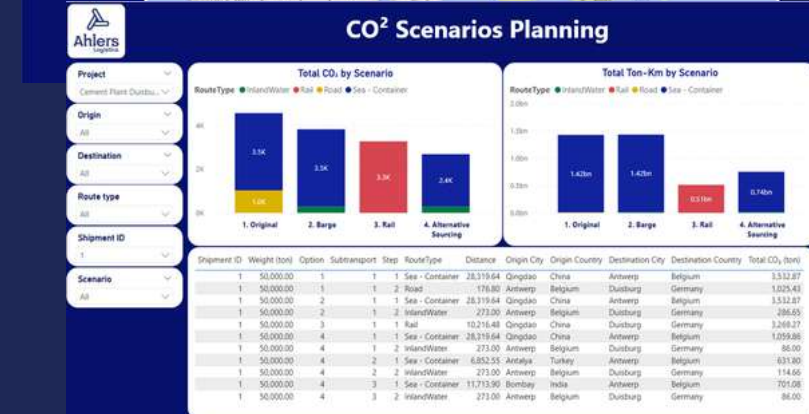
Ahlers Logistics

$CO^2$ Scenarios Planning

Project
Cement Plant Duisbu...

Origin
All

Destination
All

Route type
All

Shipment ID
1

Scenario
All

Total $CO_2$ by Scenario

RouteType ● InlandWater ● Rail ● Road ● Sea - Container

4K
2K
0K

3.5K
1.0K
3.5K
3.3K
2.4K

1. Original
2. Barge
3. Rail
4. Alternative Sourcing

Total Ton-Km by Scenario

RouteType ● InlandWater ● Rail ● Road ● Sea - Container

2.0bn
1.5bn
1.0bn
0.5bn
0.0bn

1.42bn
1.42bn
0.51bn
0.74bn

1. Original
2. Barge
3. Rail
4. Alternative Sourcing

| Shipment ID | Weight (ton) | Option | Subtransport | Step | RouteType | Distance | Origin City | Origin Country | Destination City | Destination Country | Total $CO_2$ (ton) |
|---|---|---|---|---|---|---|---|---|---|---|---|
| 1 | 50,000.00 | 1 | 1 | 1 | Sea - Container | 28,319.64 | Qingdao | China | Antwerp | Belgium | 3,532.87 |
| 1 | 50,000.00 | 1 | 1 | 2 | Road | 176.80 | Antwerp | Belgium | Duisburg | Germany | 1,025.43 |
| 1 | 50,000.00 | 2 | 1 | 1 | Sea - Container | 28,319.64 | Qingdao | China | Antwerp | Belgium | 3,532.87 |
| 1 | 50,000.00 | 2 | 1 | 2 | InlandWater | 273.00 | Antwerp | Belgium | Duisburg | Germany | 286.65 |
| 1 | 50,000.00 | 3 | 1 | 1 | Rail | 10,216.48 | Qingdao | China | Duisburg | Germany | 3,269.27 |
| 1 | 50,000.00 | 4 | 1 | 1 | Sea - Container | 28,319.64 | Qingdao | China | Antwerp | Belgium | 1,059.86 |
| 1 | 50,000.00 | 4 | 1 | 2 | InlandWater | 273.00 | Antwerp | Belgium | Duisburg | Germany | 86.00 |
| 1 | 50,000.00 | 4 | 2 | 1 | Sea - Container | 6,852.55 | Antalya | Turkey | Antwerp | Belgium | 631.80 |
| 1 | 50,000.00 | 4 | 2 | 2 | InlandWater | 273.00 | Antwerp | Belgium | Duisburg | Germany | 114.66 |
| 1 | 50,000.00 | 4 | 3 | 1 | Sea - Container | 11,713.90 | Bombay | India | Antwerp | Belgium | 701.08 |
| 1 | 50,000.00 | 4 | 3 | 2 | InlandWater | 273.00 | Antwerp | Belgium | Duisburg | Germany | 86.00 |